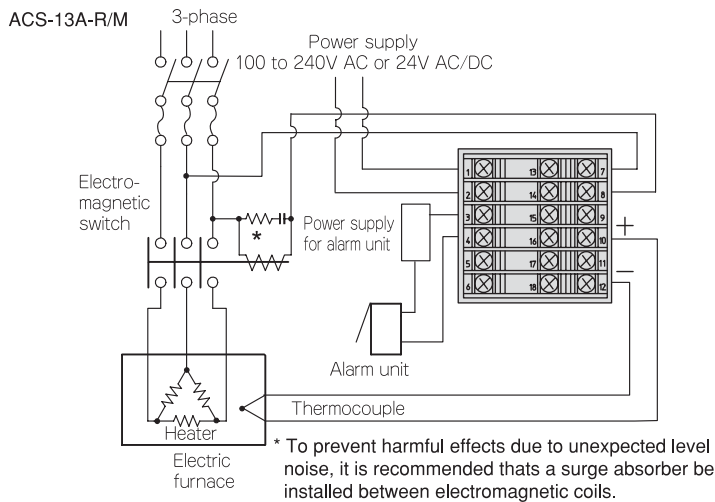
ACS-13A-R/M

3-phase

Power supply
100 to 240V AC or 24V AC/DC

Electromagnetic switch

*

Power supply for alarm unit

1 13 7
2 14 8
3 15 9
4 16 10
5 17 11
6 18 12

+

−

Alarm unit

Thermocouple

Heater

Electric furnace

* To prevent harmful effects due to unexpected level noise, it is recommended thats a surge absorber be installed between electromagnetic coils.